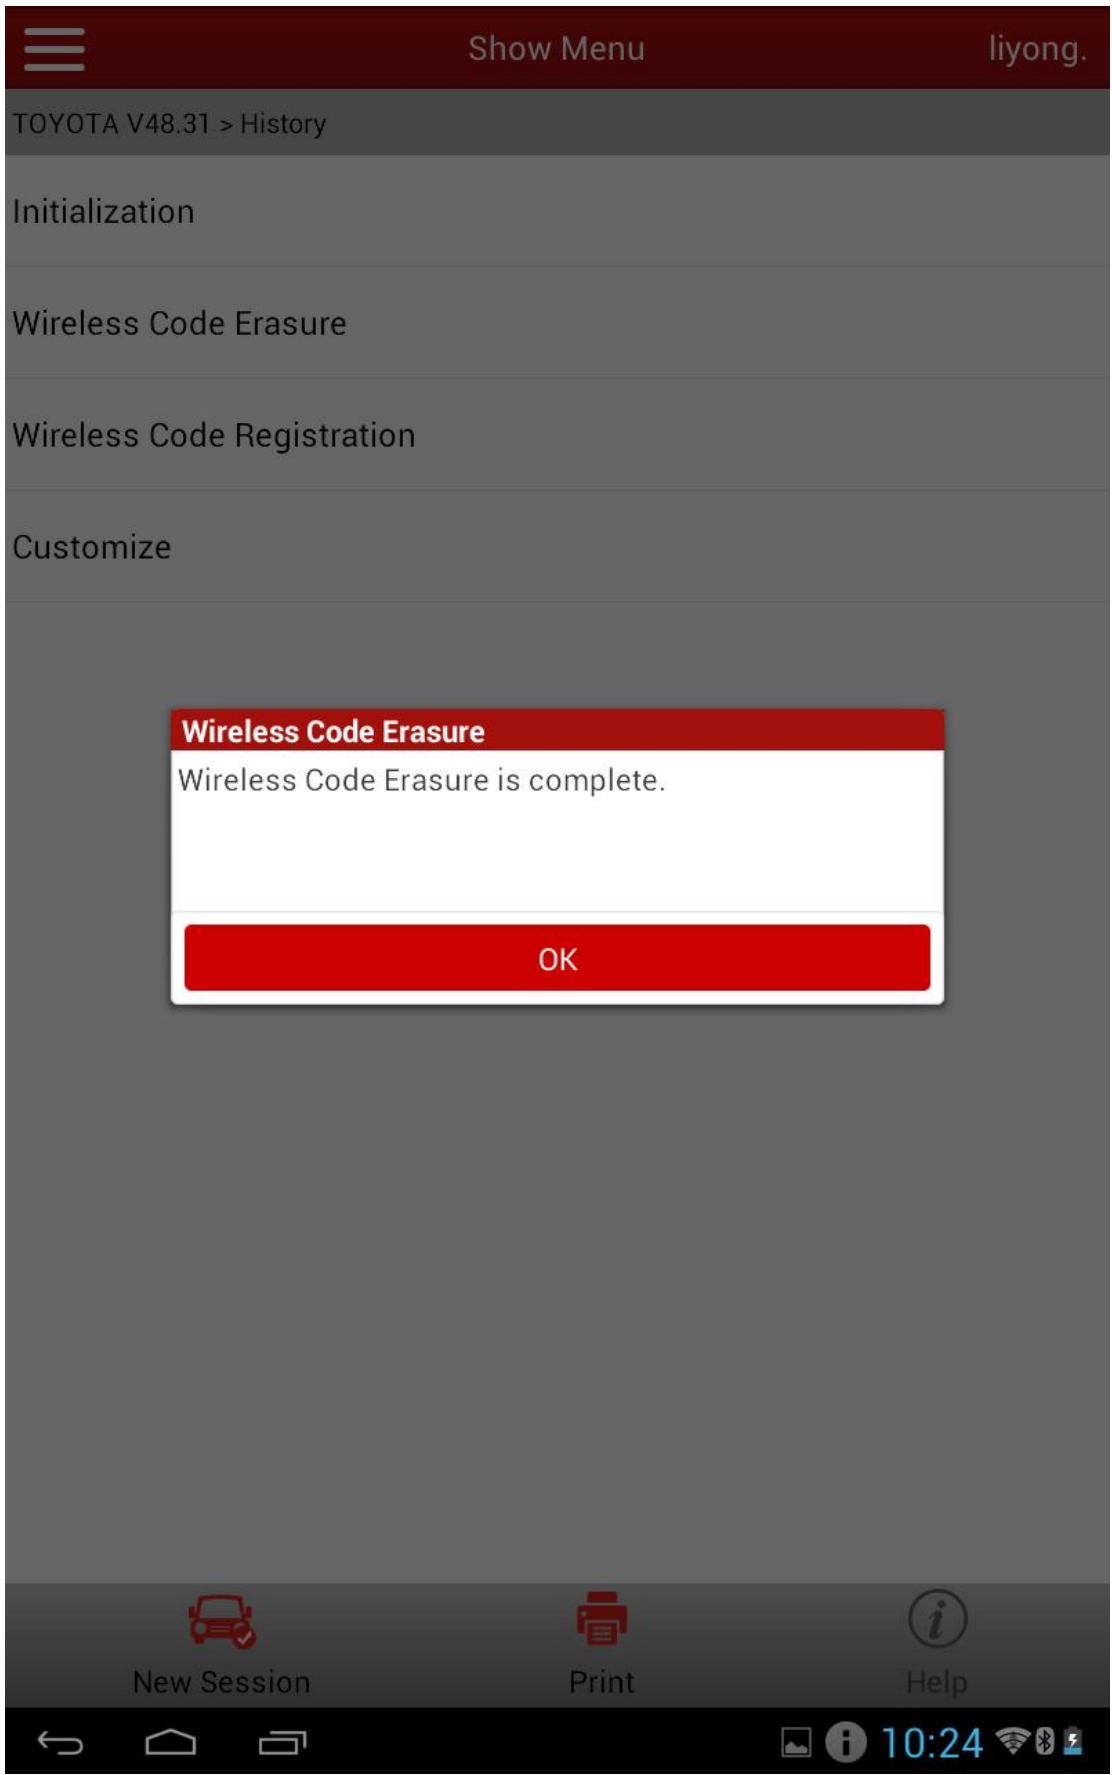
Show Menu liyong.

TOYOTA V48.31 > History

Initialization

Wireless Code Erasure

Wireless Code Registration

Customize

Wireless Code Erasure

Wireless Code Erasure is complete.

OK

New Session

Print

Help

10:24